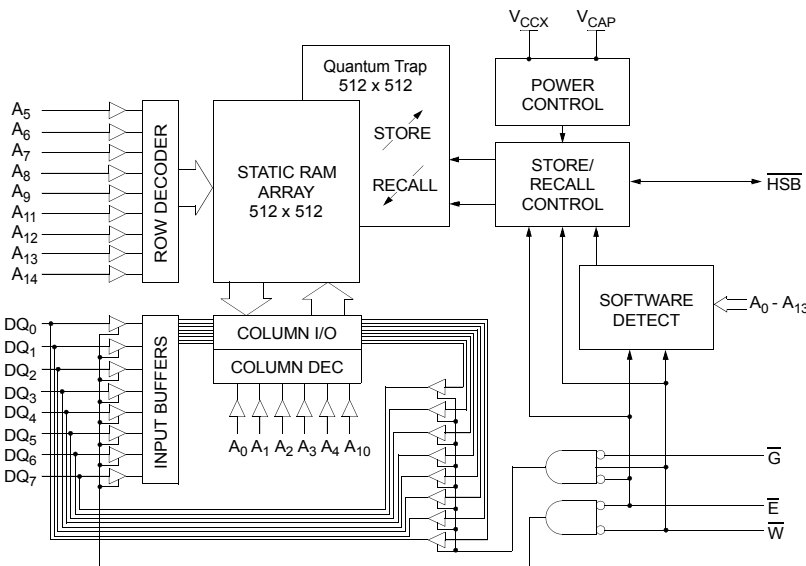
$V_{CCX}$ $V_{CAP}$

Quantum Trap 512 x 512

POWER CONTROL

$A_5$
$A_6$
$A_7$
$A_8$
$A_9$
$A_{11}$
$A_{12}$
$A_{13}$
$A_{14}$

ROW DECODER

STATIC RAM ARRAY 512 x 512

STORE

RECALL

STORE/ RECALL CONTROL

$\overline{HSB}$

SOFTWARE DETECT

$A_0$ - $A_{13}$

$DQ_0$
$DQ_1$
$DQ_2$
$DQ_3$
$DQ_4$
$DQ_5$
$DQ_6$
$DQ_7$

INPUT BUFFERS

COLUMN I/O

COLUMN DEC

$A_0$ $A_1$ $A_2$ $A_3$ $A_4$ $A_{10}$

$\overline{G}$

$\overline{E}$

$\overline{W}$